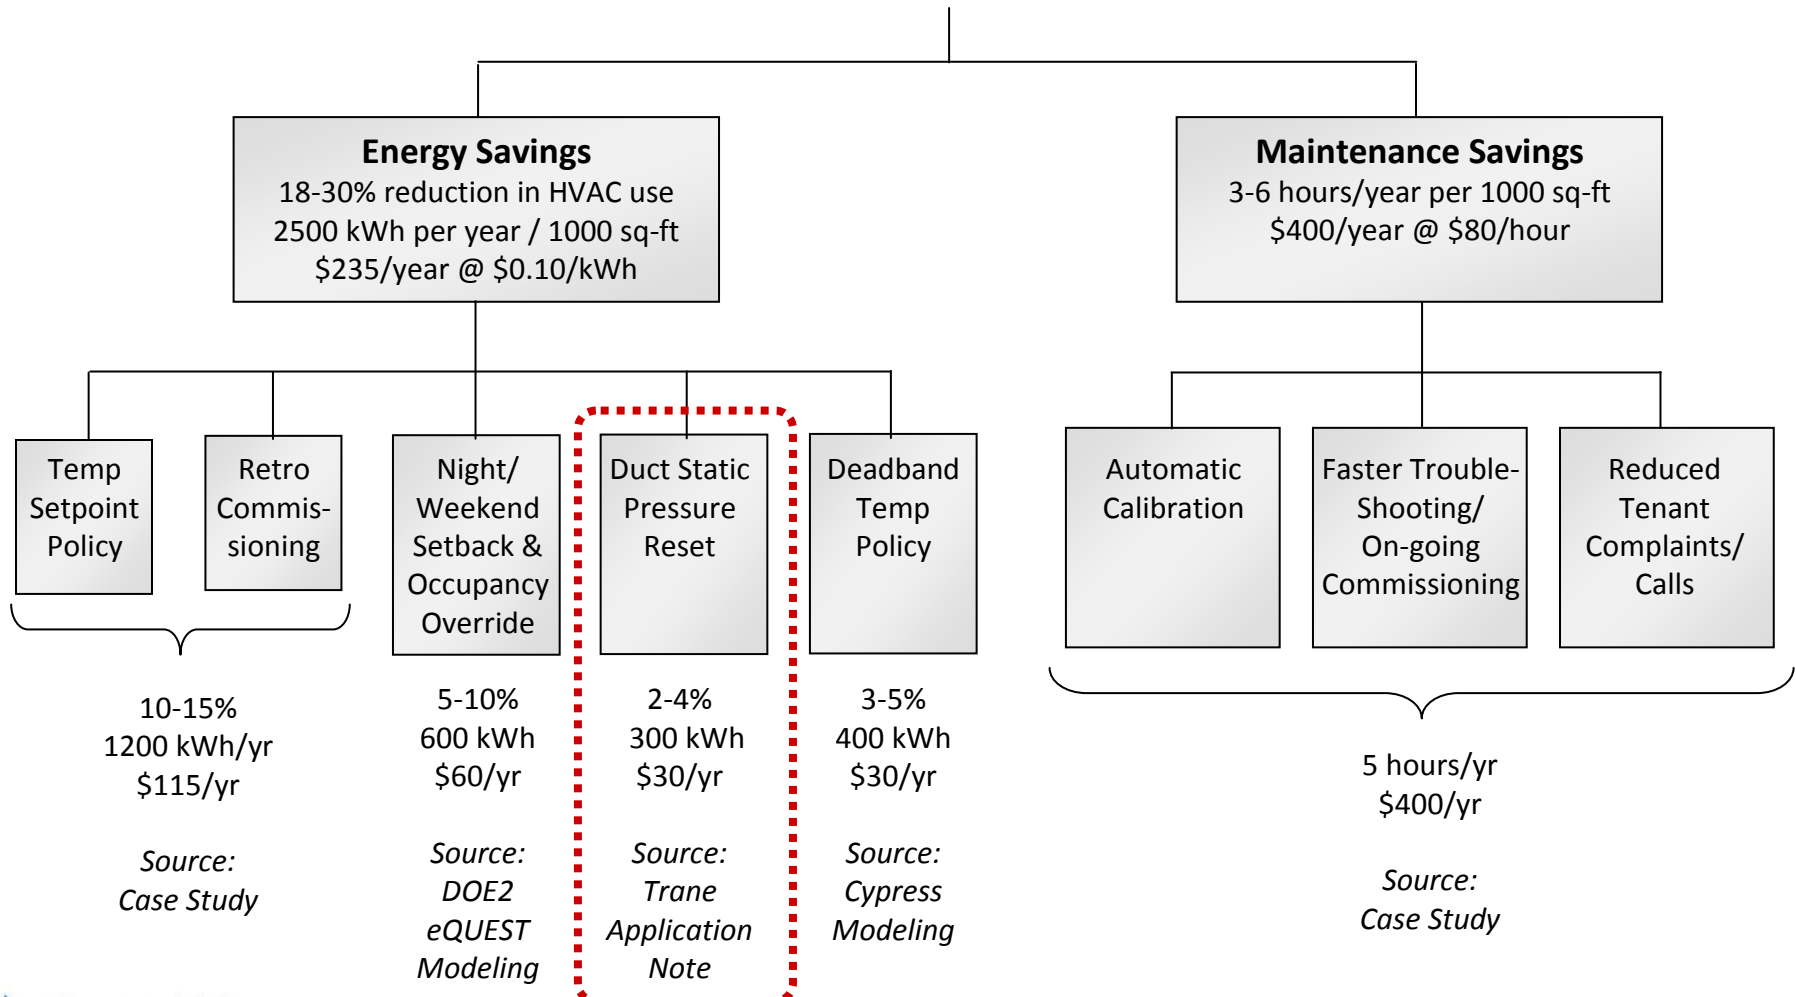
**Energy Savings**
18-30% reduction in HVAC use
2500 kWh per year / 1000 sq-ft
$235/year @ $0.10/kWh

**Maintenance Savings**
3-6 hours/year per 1000 sq-ft
$400/year @ $80/hour

Temp Setpoint Policy

Retro Commissioning

10-15%
1200 kWh/yr
$115/yr

*Source: Case Study*

Night/ Weekend Setback & Occupancy Override

5-10%
600 kWh
$60/yr

*Source: DOE2 eQUEST Modeling*

Duct Static Pressure Reset

2-4%
300 kWh
$30/yr

*Source: Trane Application Note*

Deadband Temp Policy

3-5%
400 kWh
$30/yr

*Source: Cypress Modeling*

Automatic Calibration

Faster Trouble-Shooting/ On-going Commissioning

Reduced Tenant Complaints/ Calls

5 hours/yr
$400/yr

*Source: Case Study*